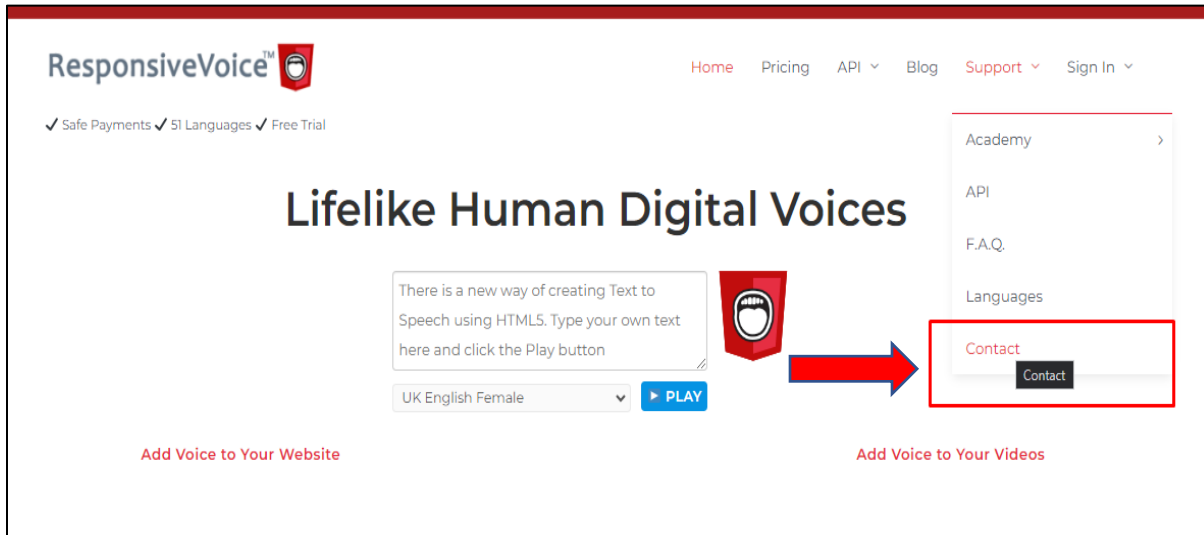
ResponsiveVoice™

Home Pricing API Blog Support Sign In

✓ Safe Payments ✓ 51 Languages ✓ Free Trial

Academy
API
F.A.Q.
Languages
Contact
Contact

Lifelike Human Digital Voices

There is a new way of creating Text to Speech using HTML5. Type your own text here and click the Play button

UK English Female

▶ PLAY

Add Voice to Your Website

Add Voice to Your Videos